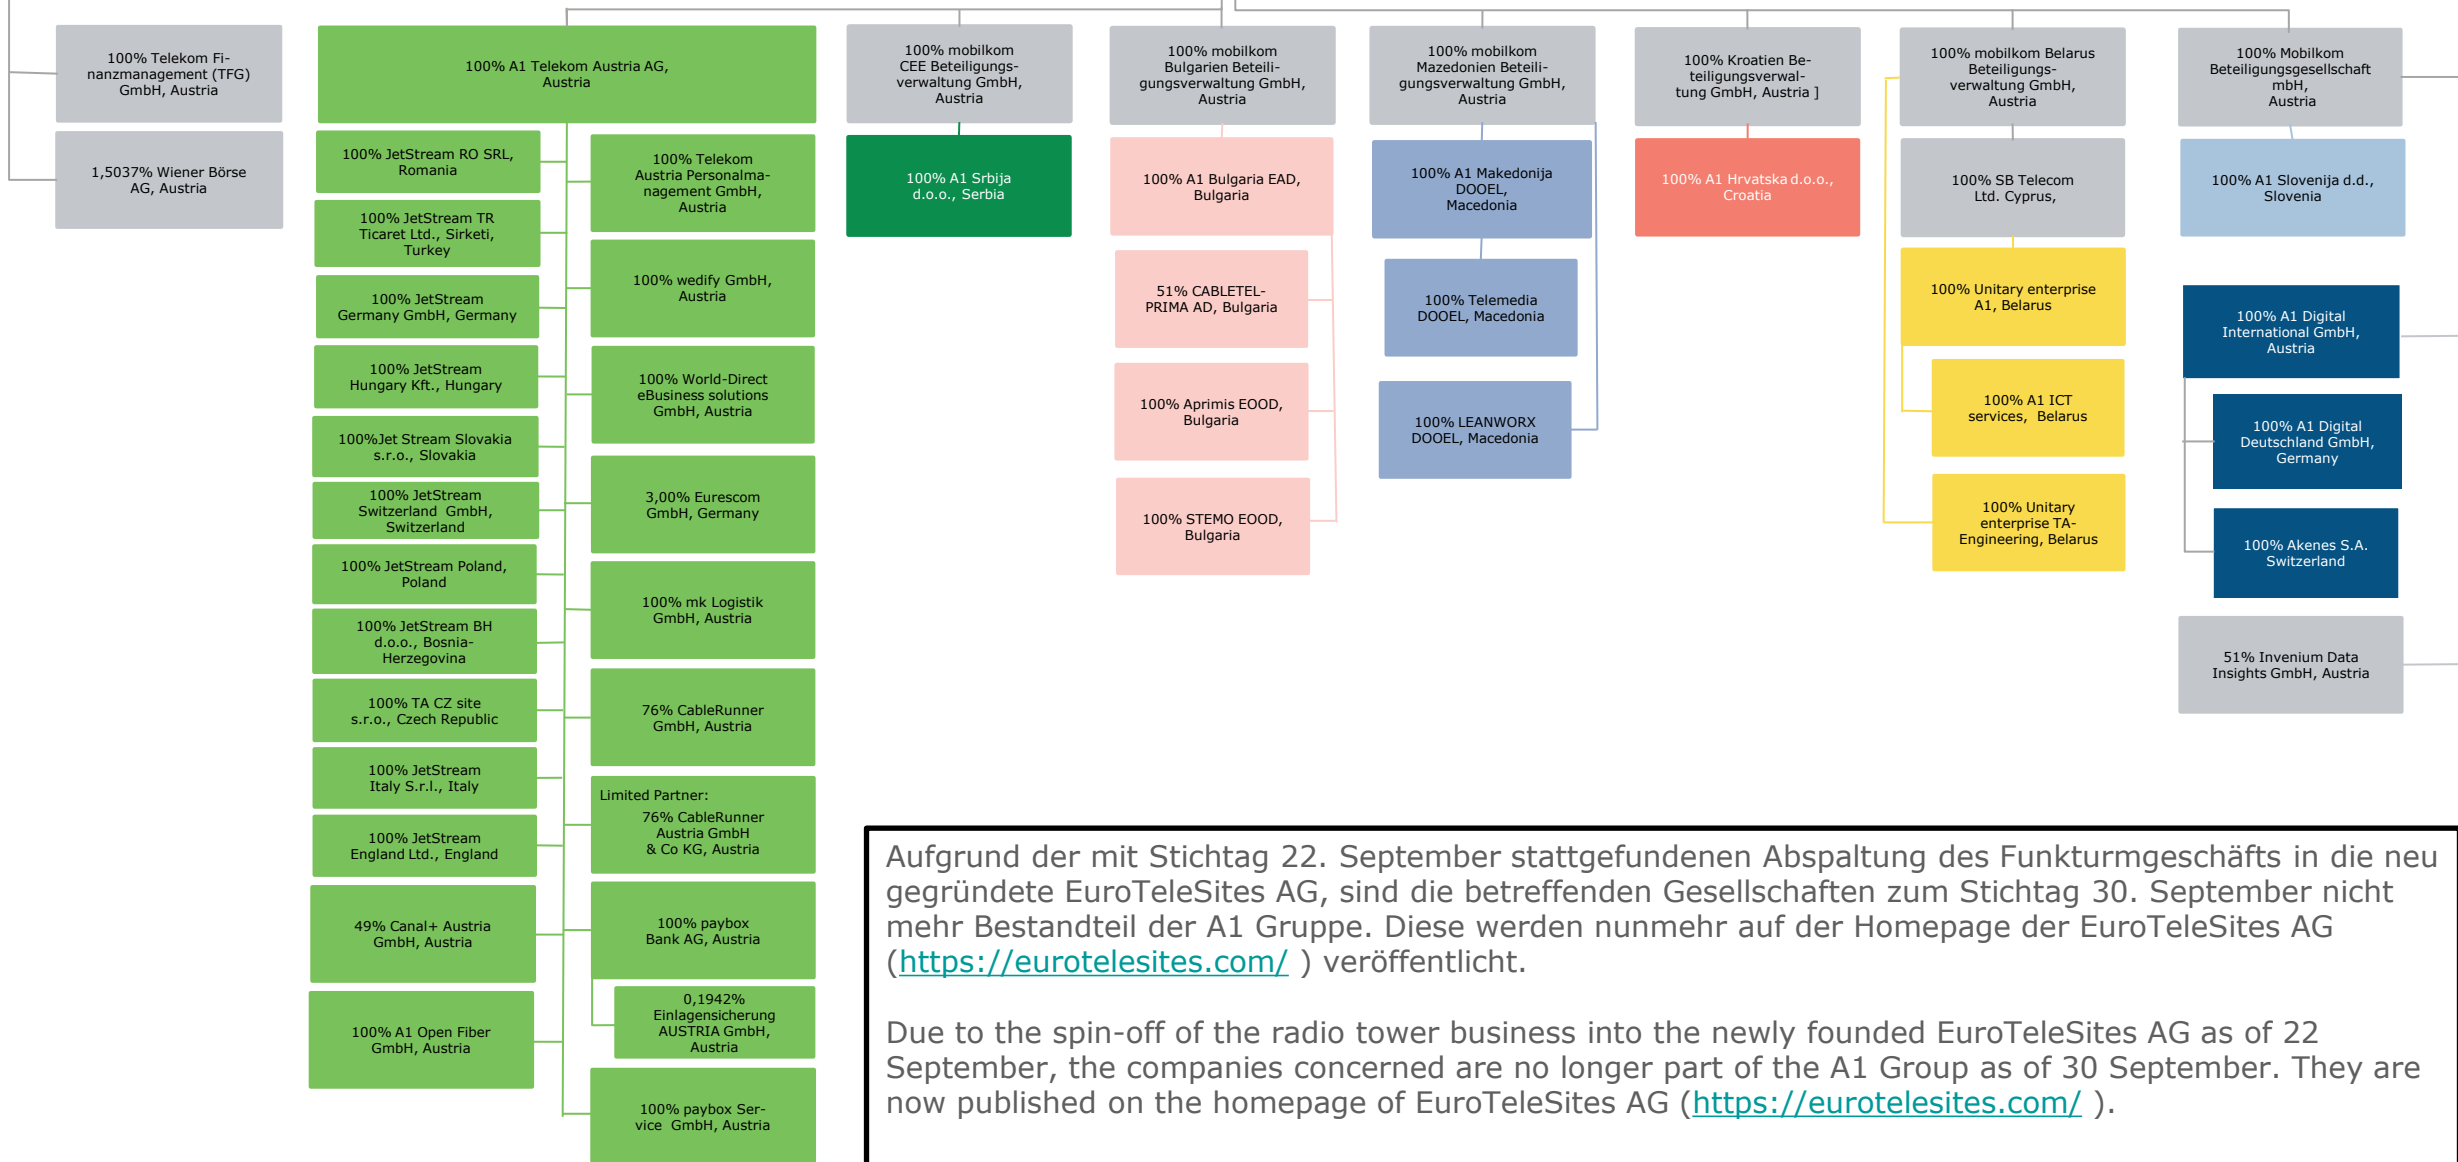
100% Telekom Finanzmanagement (TFG) GmbH, Austria

1,5037% Wiener Börse AG, Austria

100% A1 Telekom Austria AG, Austria

100% JetStream RO SRL, Romania

100% JetStream TR Ticaret Ltd., Sirketi, Turkey

100% JetStream Germany GmbH, Germany

100% JetStream Hungary Kft., Hungary

100%Jet Stream Slovakia s.r.o., Slovakia

100% JetStream Switzerland GmbH, Switzerland

100% JetStream Poland, Poland

100% JetStream BH d.o.o., Bosnia-Herzegovina

100% TA CZ site s.r.o., Czech Republic

100% JetStream Italy S.r.l., Italy

100% JetStream England Ltd., England

49% Canal+ Austria GmbH, Austria

100% A1 Open Fiber GmbH, Austria

100% Telekom Austria Personalmanagement GmbH, Austria

100% wedify GmbH, Austria

100% World-Direct eBusiness solutions GmbH, Austria

3,00% Eurescom GmbH, Germany

100% mk Logistik GmbH, Austria

76% CableRunner GmbH, Austria

Limited Partner: 76% CableRunner Austria GmbH & Co KG, Austria

100% paybox Bank AG, Austria

0,1942% Einlagensicherung AUSTRIA GmbH, Austria

100% paybox Service GmbH, Austria

100% mobilkom CEE Beteiligungsverwaltung GmbH, Austria

100% A1 Srbija d.o.o., Serbia

100% mobilkom Bulgarien Beteiligungsverwaltung GmbH, Austria

100% A1 Bulgaria EAD, Bulgaria

51% CABLETEL-PRIMA AD, Bulgaria

100% Aprimis EOOD, Bulgaria

100% STEMO EOOD, Bulgaria

100% mobilkom Mazedonien Beteiligungsverwaltung GmbH, Austria

100% A1 Makedonija DOOEL, Macedonia

100% Telemedia DOOEL, Macedonia

100% LEANWORX DOOEL, Macedonia

100% Kroatien Beteiligungsverwaltung GmbH, Austria ]

100% A1 Hrvatska d.o.o., Croatia

100% mobilkom Belarus Beteiligungsverwaltung GmbH, Austria

100% SB Telecom Ltd. Cyprus,

100% Unitary enterprise A1, Belarus

100% A1 ICT services, Belarus

100% Unitary enterprise TA-Engineering, Belarus

100% Mobilkom Beteiligungsgesellschaft mbH, Austria

100% A1 Slovenija d.d., Slovenia

100% A1 Digital International GmbH, Austria

100% A1 Digital Deutschland GmbH, Germany

100% Akenes S.A. Switzerland

51% Invenium Data Insights GmbH, Austria

Aufgrund der mit Stichtag 22. September stattgefundenen Abspaltung des Funkturmgeschäfts in die neu gegründete EuroTeleSites AG, sind die betreffenden Gesellschaften zum Stichtag 30. September nicht mehr Bestandteil der A1 Gruppe. Diese werden nunmehr auf der Homepage der EuroTeleSites AG (https://eurotelesites.com/ ) veröffentlicht.

Due to the spin-off of the radio tower business into the newly founded EuroTeleSites AG as of 22 September, the companies concerned are no longer part of the A1 Group as of 30 September. They are now published on the homepage of EuroTeleSites AG (https://eurotelesites.com/ ).